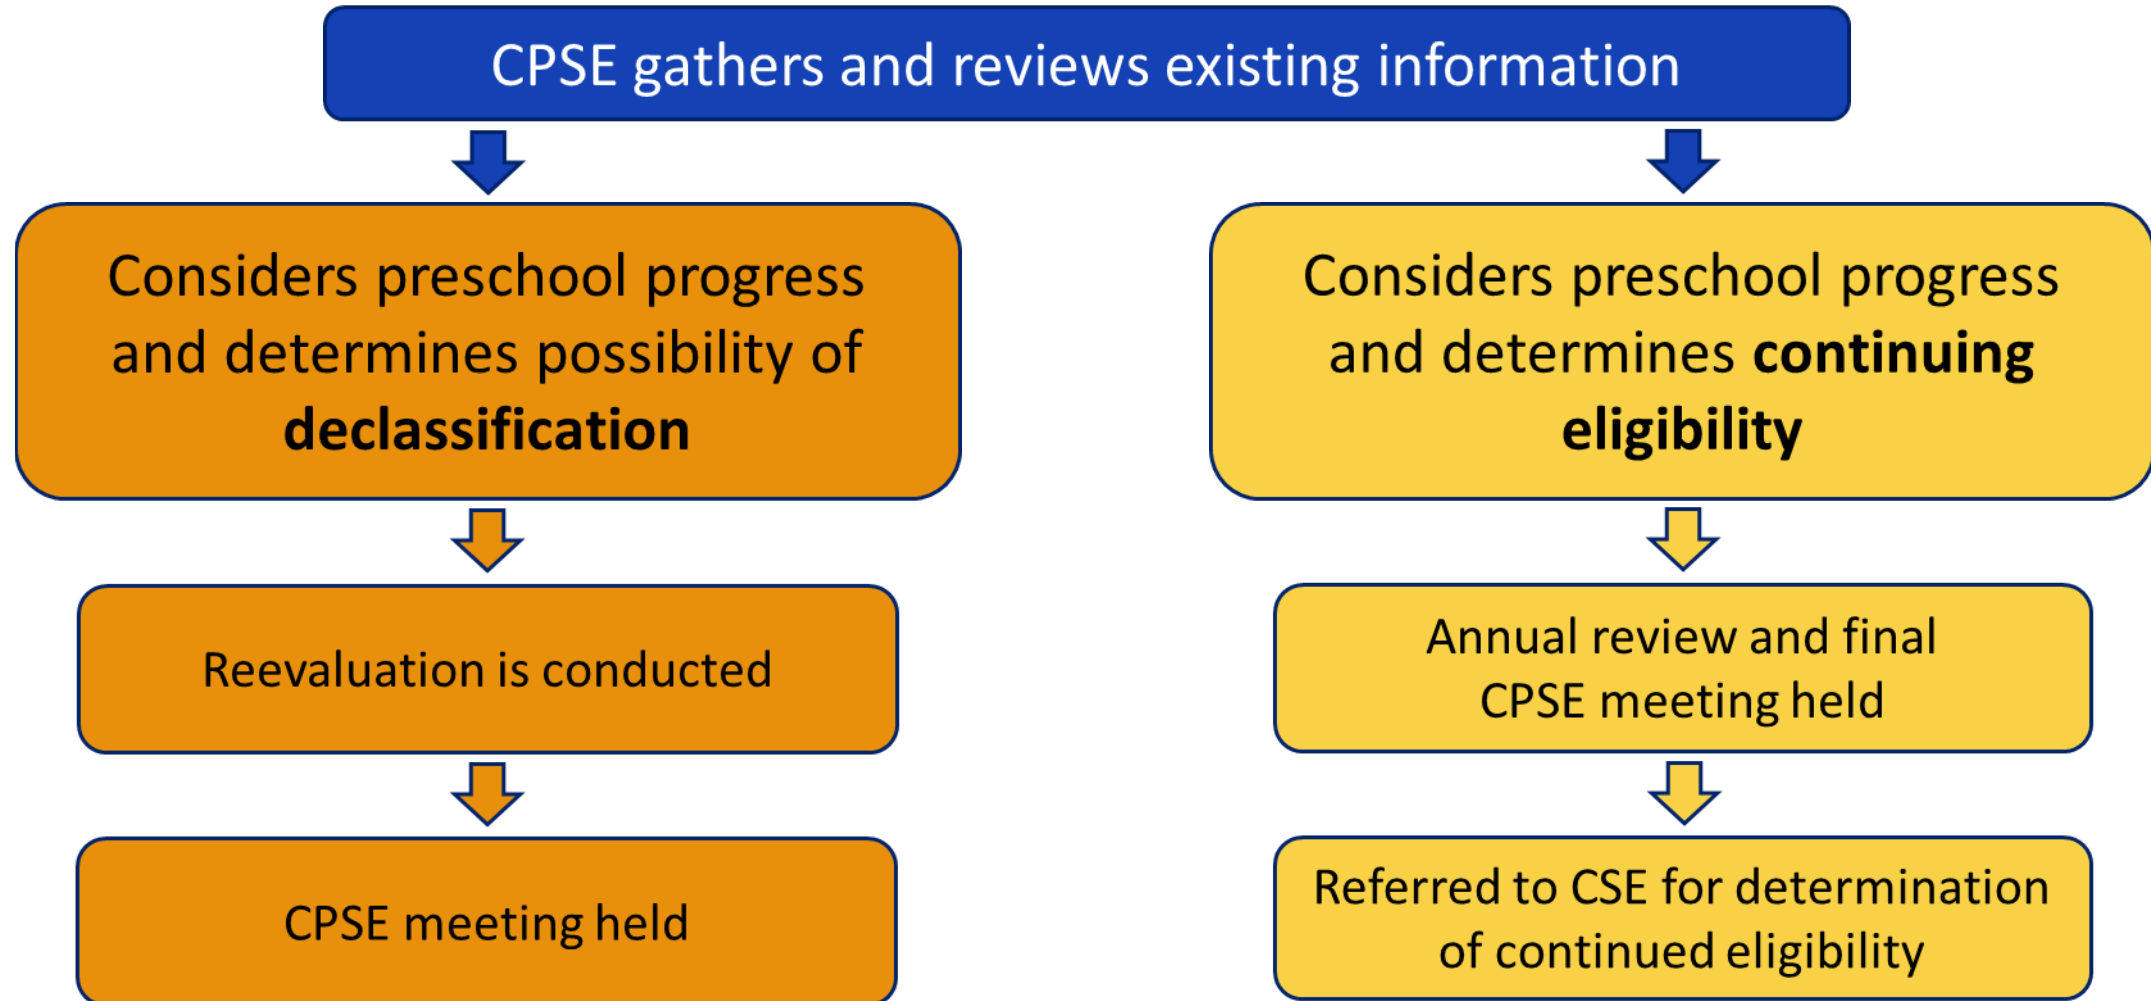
CPSE gathers and reviews existing information

Considers preschool progress and determines possibility of **declassification**

Reevaluation is conducted

CPSE meeting held

Considers preschool progress and determines **continuing eligibility**

Annual review and final CPSE meeting held

Referred to CSE for determination of continued eligibility